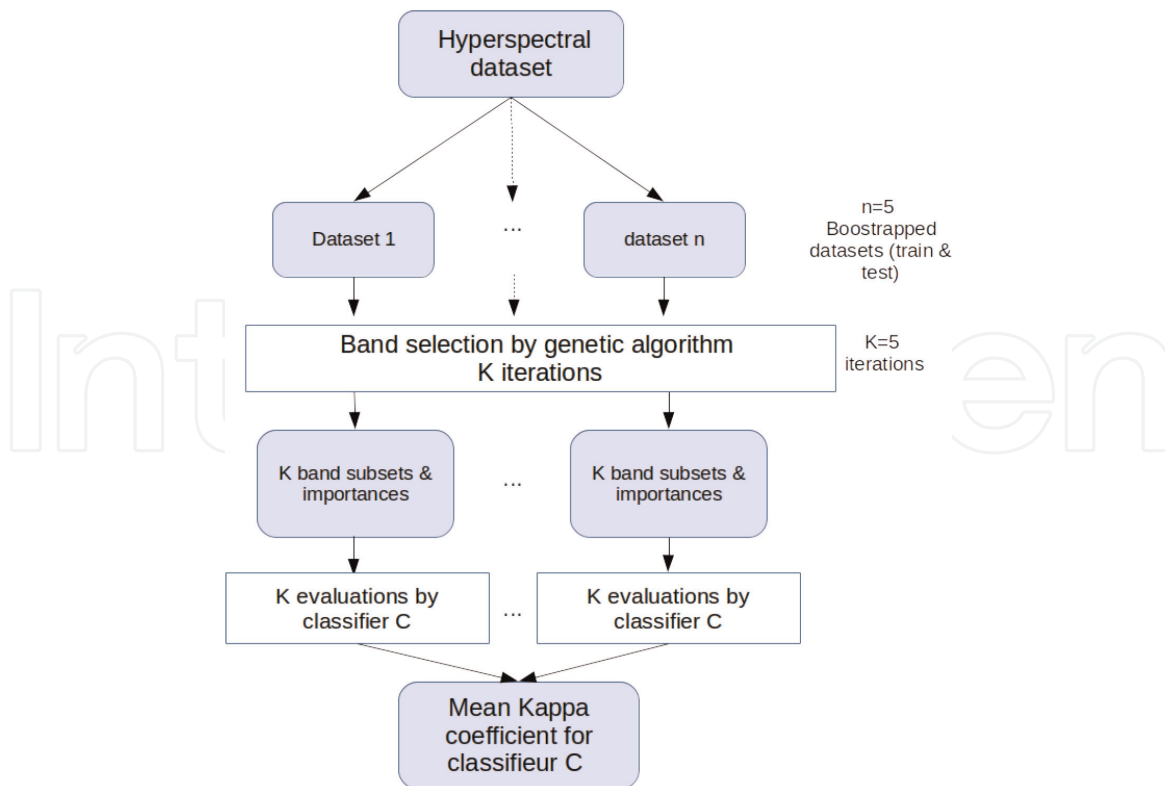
Hyperspectral dataset

Dataset 1

...

dataset n

n=5 Boostrapped datasets (train & test)

Band selection by genetic algorithm K iterations

K=5 iterations

K band subsets & importances

...

K band subsets & importances

K evaluations by classifier C

...

K evaluations by classifier C

Mean Kappa coefficient for classifieur C